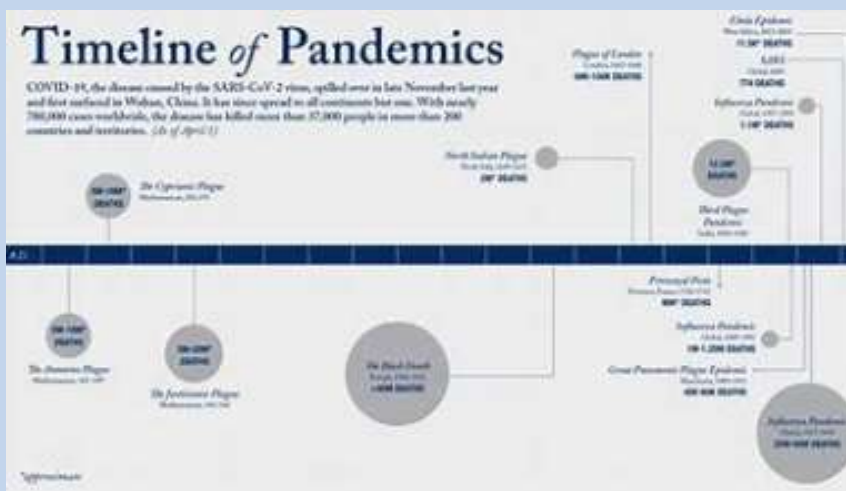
Timeline of Pandemics

COVID-19, the disease caused by the SARS-CoV-2 virus, spilled over in late November last year and first surfaced in Wuhan, China. It has since spread to all continents but one. With nearly 780,000 cases worldwide, the disease has killed more than 37,000 people in more than 200 countries and territories. (As of April 1)

A.D.

The Cyprian Plague
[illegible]

The Antonine Plague
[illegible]

The Justinian Plague
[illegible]

The Black Death
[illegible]

North Indian Plague
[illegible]

Plague of London
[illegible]

Third Plague Pandemic
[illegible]

Persistent Pests
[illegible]

Influenza Pandemic
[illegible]

Great Plague
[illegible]

Cholera Epidemic
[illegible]

SARS
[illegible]

Influenza Pandemic
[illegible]

Influenza Pandemic
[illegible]

*approximate